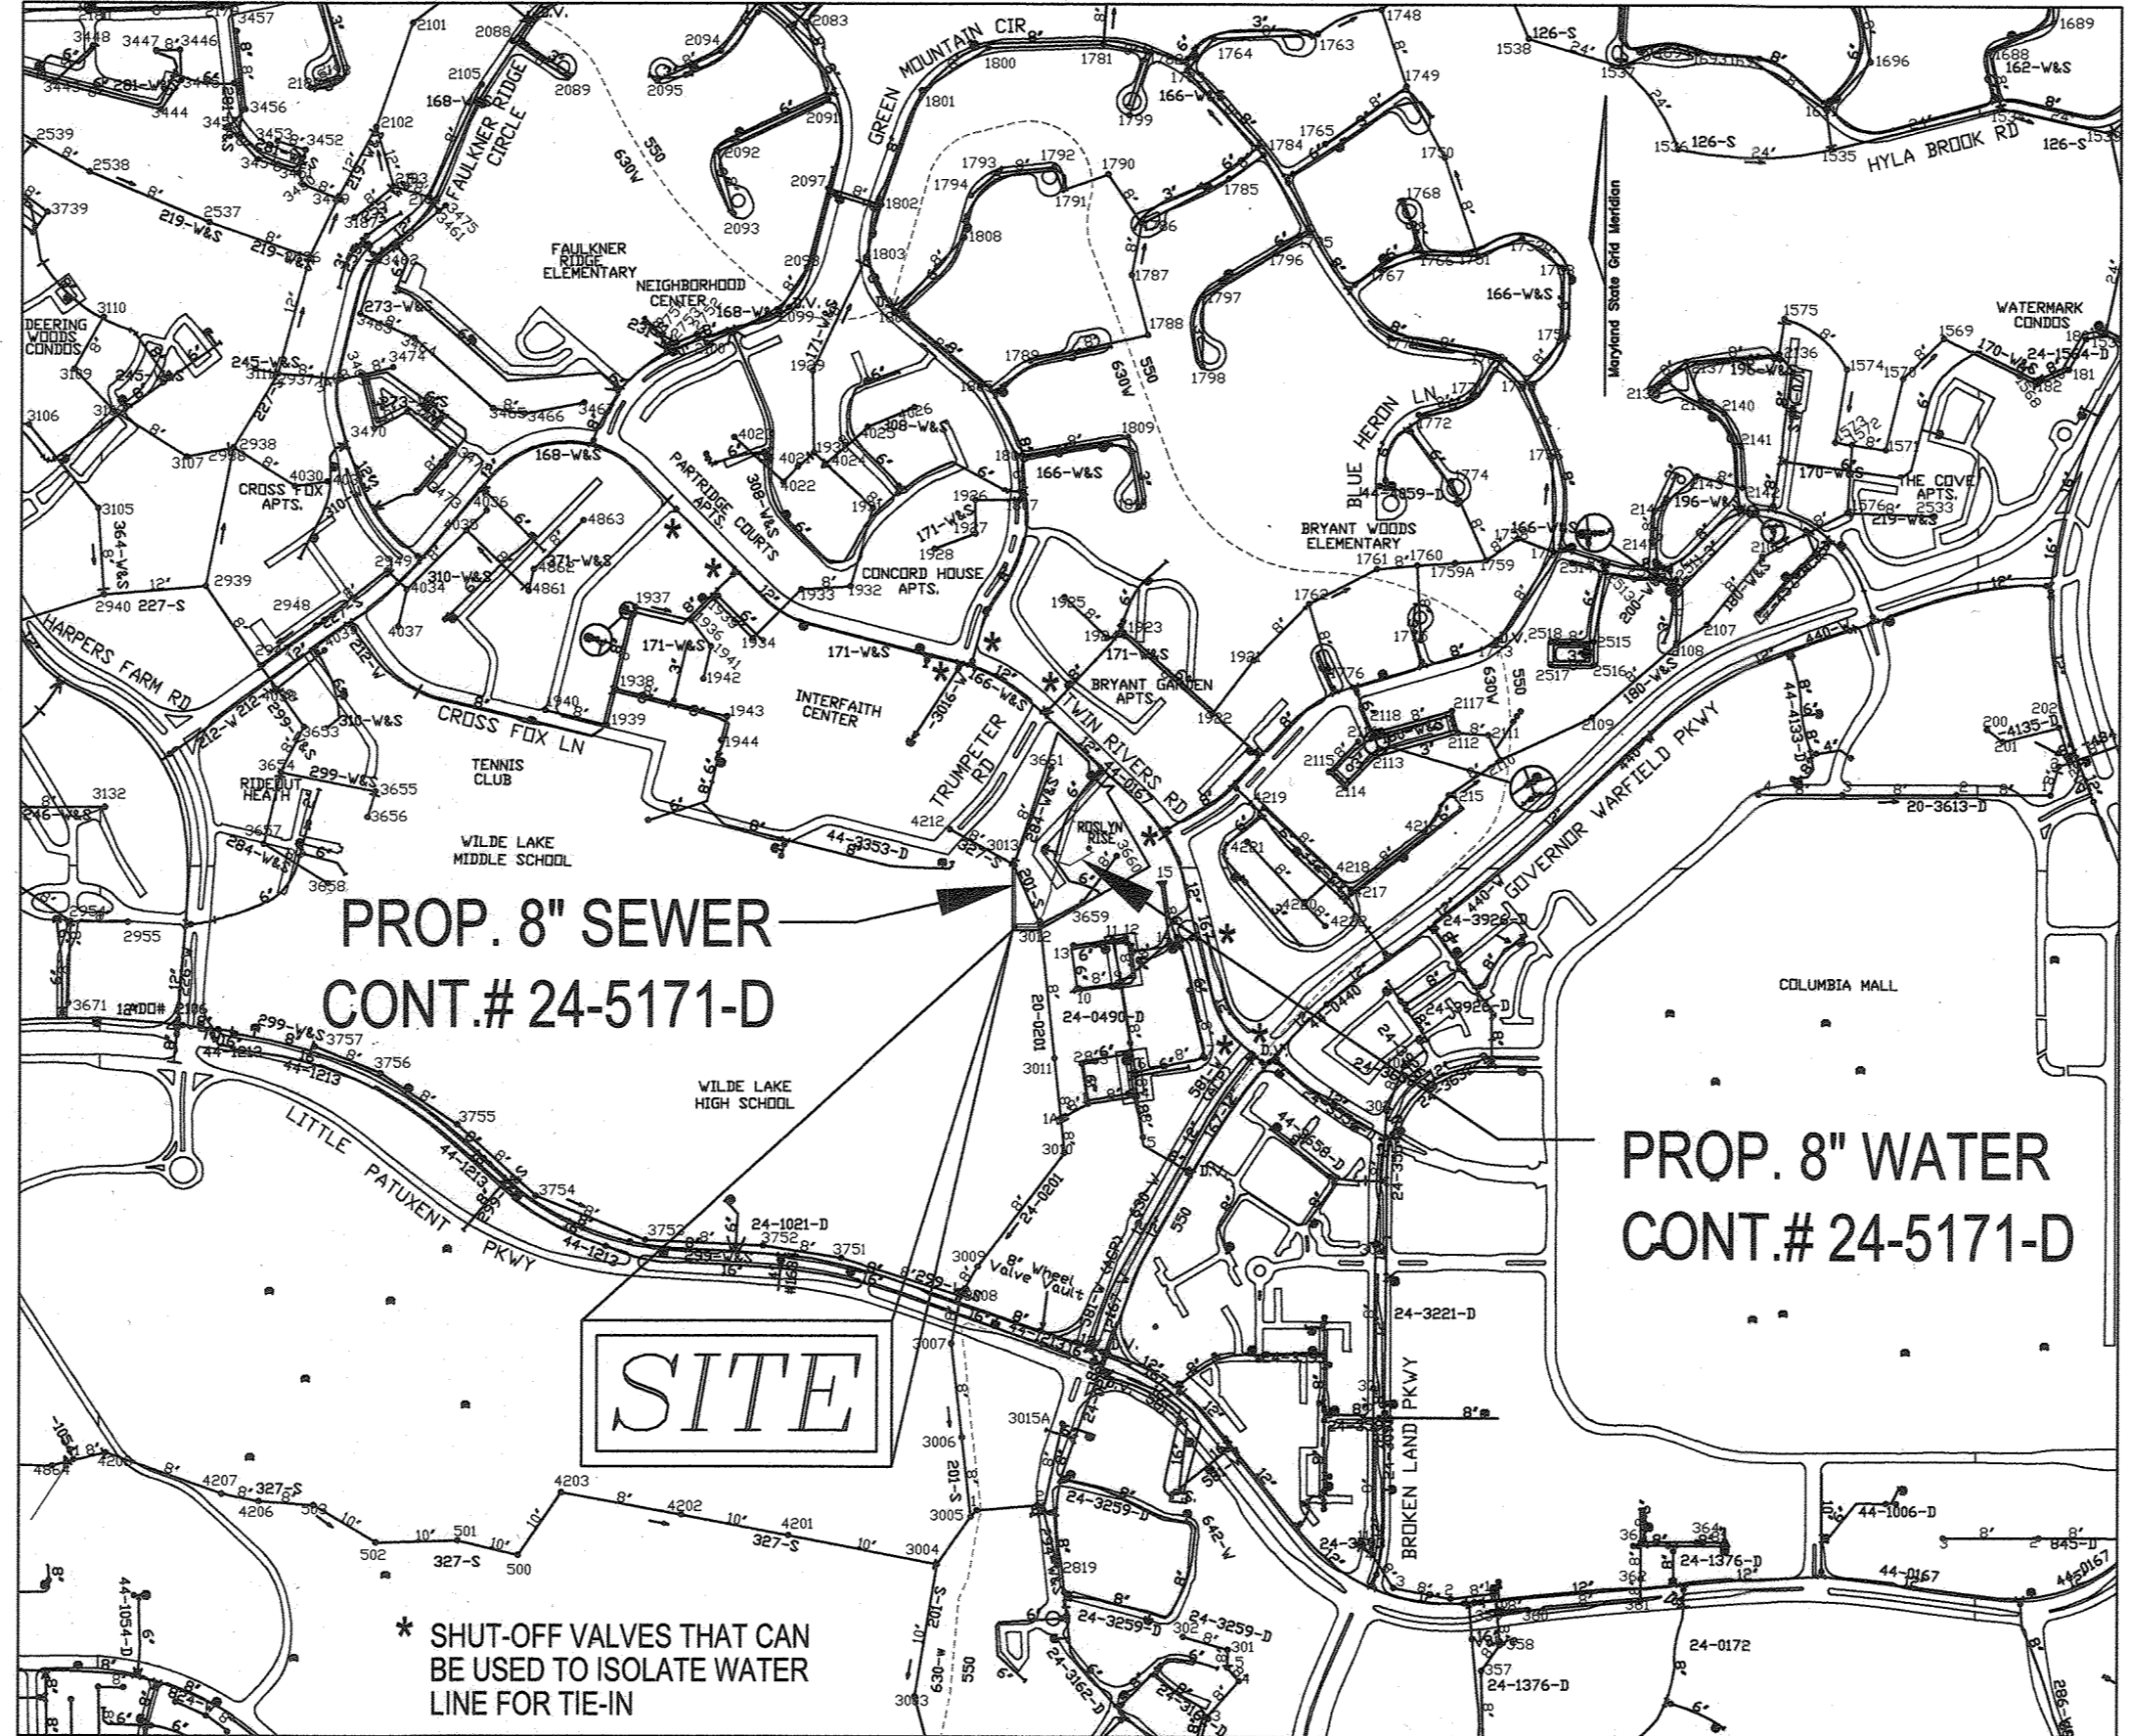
GREEN MOUNTAIN CIR

FAULKNER RIDGE CIRCLE

HYLA BROOK RD

Maryland State Grid Meridian

FAULKNER RIDGE ELEMENTARY

NEIGHBORHOOD CENTER

DEERING WOODS CONDOS

WATERMARK CONDOS

CROSS FOX APTS.

PARTRIDGE COURTS APTS.

CONCORD HOUSE APTS.

BLUE HERON LN.

BRYANT WOODS ELEMENTARY

THE COVE APTS.

HARPERS FARM RD

CROSS FOX LN

INTERFAITH CENTER

BRYANT GARDEN APTS.

TWIN RIVERS RD

TRUMPETER RD

GOVERNOR WARFIELD PKWY

TENNIS CLUB

RIDEOUT HEATH

WILDE LAKE MIDDLE SCHOOL

ROSLYN RISE

PROP. 8" SEWER CONT.# 24-5171-D

COLUMBIA MALL

WILDE LAKE HIGH SCHOOL

LITTLE PATUXENT PKWY

PROP. 8" WATER CONT.# 24-5171-D

8" Wheel Valve Vault

SITE

BROKEN LAND PKWY

* SHUT-OFF VALVES THAT CAN BE USED TO ISOLATE WATER LINE FOR TIE-IN